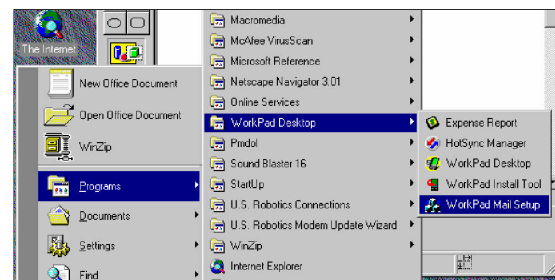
The Internet

New Office Document
Open Office Document
WinZip
Programs
Documents
Settings
Find

Macromedia
McAfee VirusScan
Microsoft Reference
Netscape Navigator 3.01
Online Services
WorkPad Desktop
Pmdol
Sound Blaster 16
StartUp
U.S. Robotics Connections
U.S. Robotics Modem Update Wizard
WinZip
Internet Explorer

Expense Report
HotSync Manager
WorkPad Desktop
WorkPad Install Tool
WorkPad Mail Setup